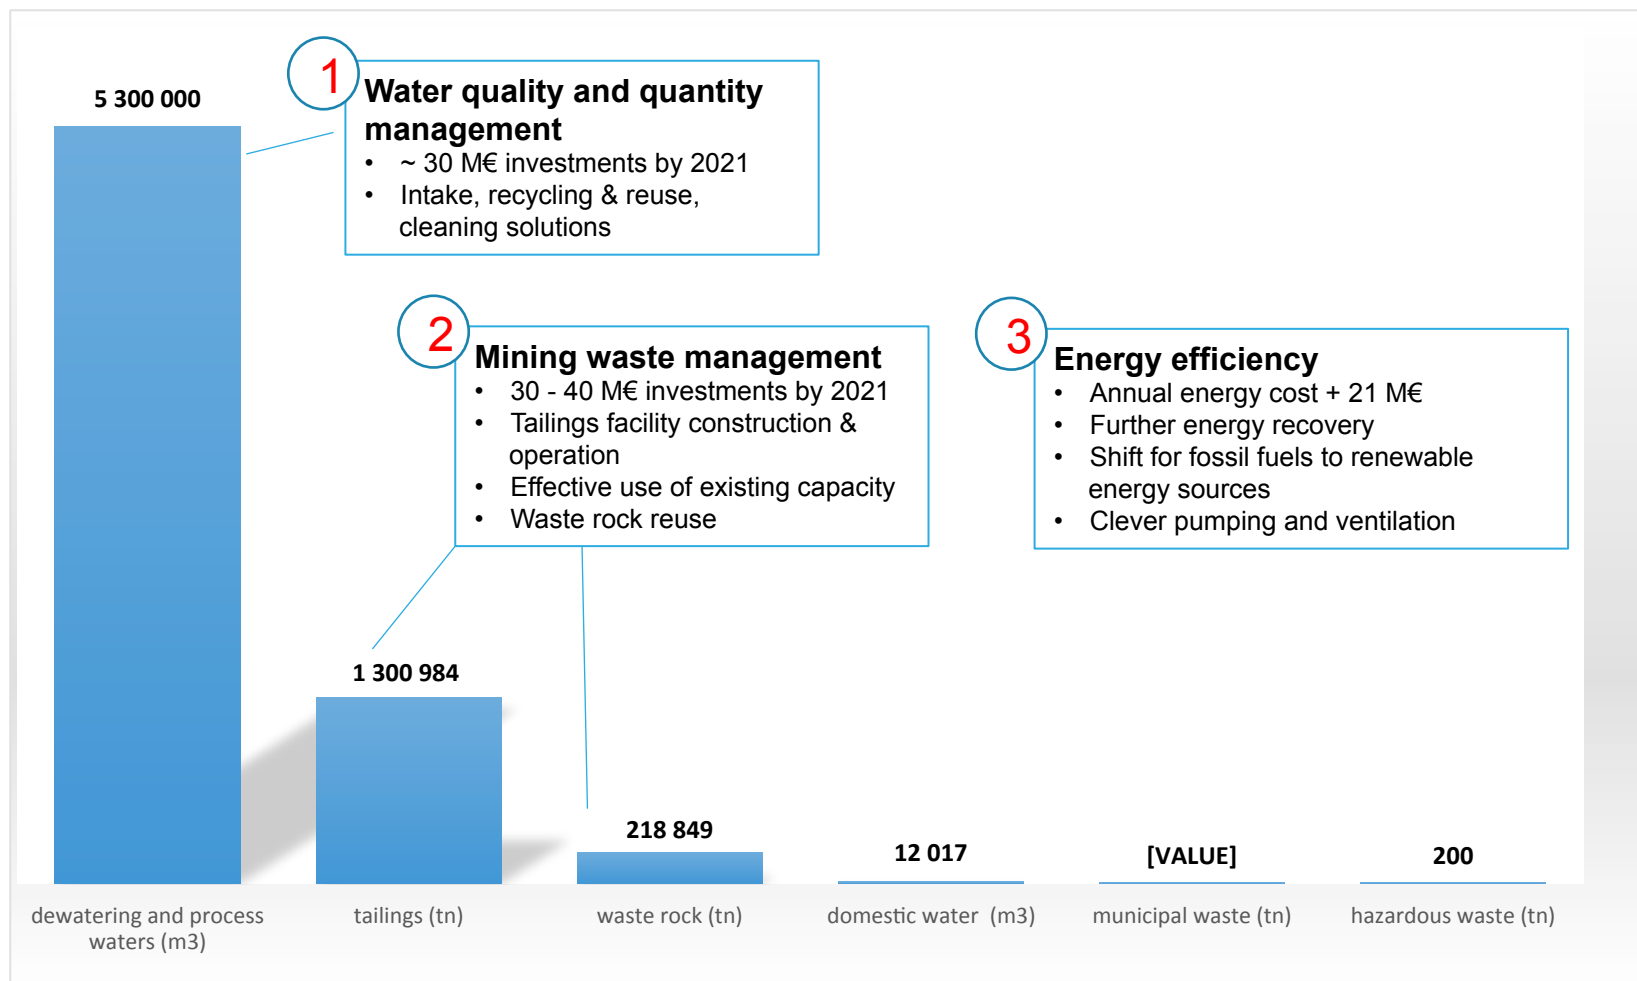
5 300 000

1

Water quality and quantity management

- ~ 30 M€ investments by 2021
- Intake, recycling & reuse, cleaning solutions

2

Mining waste management

- 30 - 40 M€ investments by 2021
- Tailings facility construction & operation
- Effective use of existing capacity
- Waste rock reuse

3

Energy efficiency

- Annual energy cost + 21 M€
- Further energy recovery
- Shift for fossil fuels to renewable energy sources
- Clever pumping and ventilation

1 300 984

218 849

12 017

[VALUE]

200

dewatering and process waters (m3)

tailings (tn)

waste rock (tn)

domestic water (m3)

municipal waste (tn)

hazardous waste (tn)